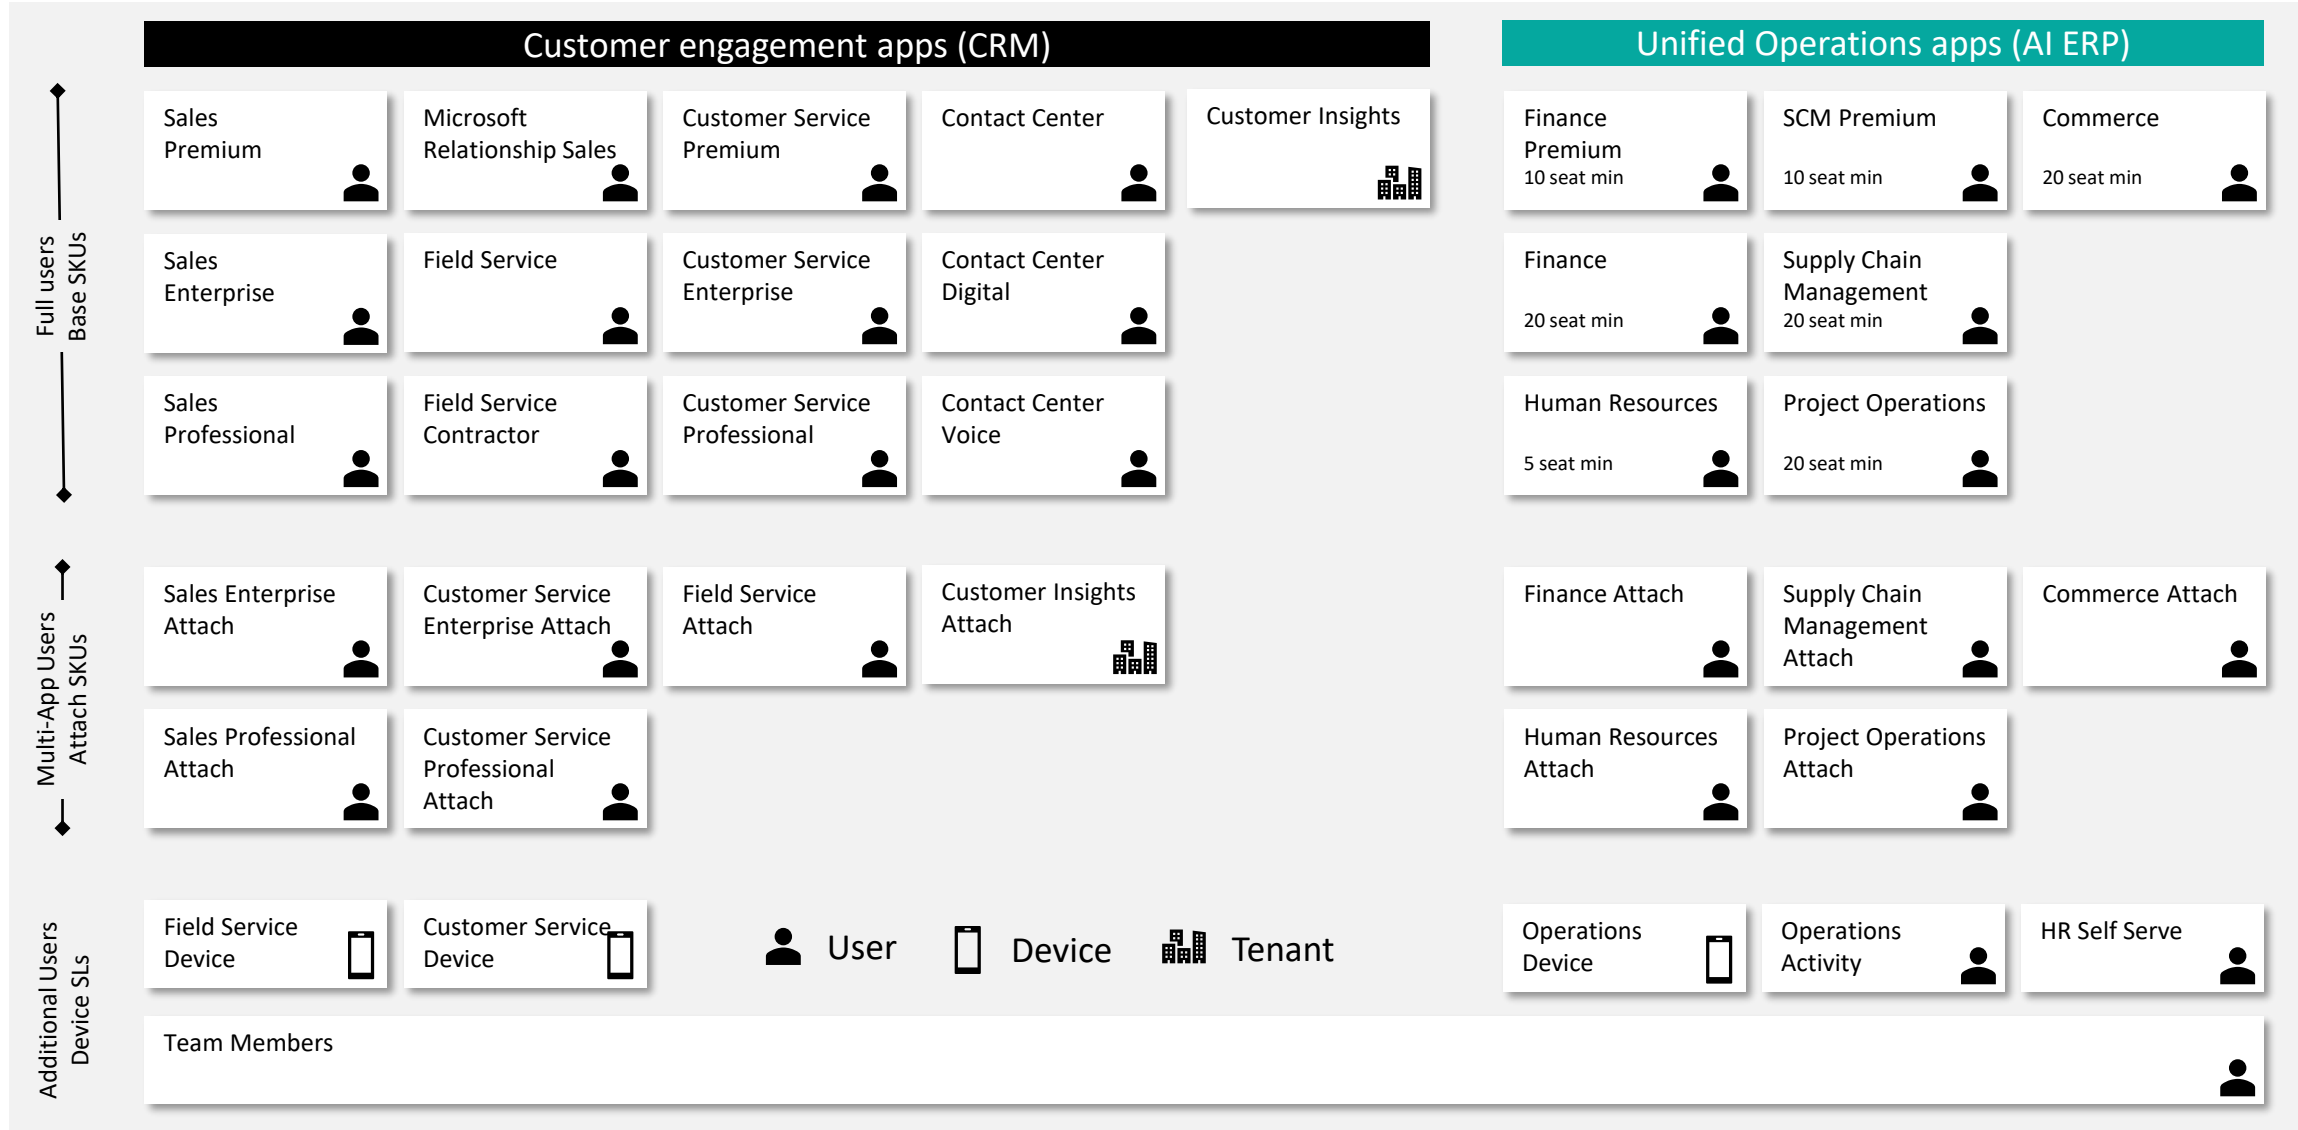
Customer engagement apps (CRM)

Unified Operations apps (AI ERP)

Full users
Base SKUs

Sales Premium

Microsoft Relationship Sales

Customer Service Premium

Contact Center

Customer Insights

Finance Premium
10 seat min

SCM Premium
10 seat min

Commerce
20 seat min

Sales Enterprise

Field Service

Customer Service Enterprise

Contact Center Digital

Finance
20 seat min

Supply Chain Management
20 seat min

Sales Professional

Field Service Contractor

Customer Service Professional

Contact Center Voice

Human Resources
5 seat min

Project Operations
20 seat min

Multi-App Users
Attach SKUs

Sales Enterprise Attach

Customer Service Enterprise Attach

Field Service Attach

Customer Insights Attach

Finance Attach

Supply Chain Management Attach

Commerce Attach

Sales Professional Attach

Customer Service Professional Attach

Human Resources Attach

Project Operations Attach

Additional Users
Device SLs

Field Service Device

Customer Service Device

User

Device

Tenant

Operations Device

Operations Activity

HR Self Serve

Team Members